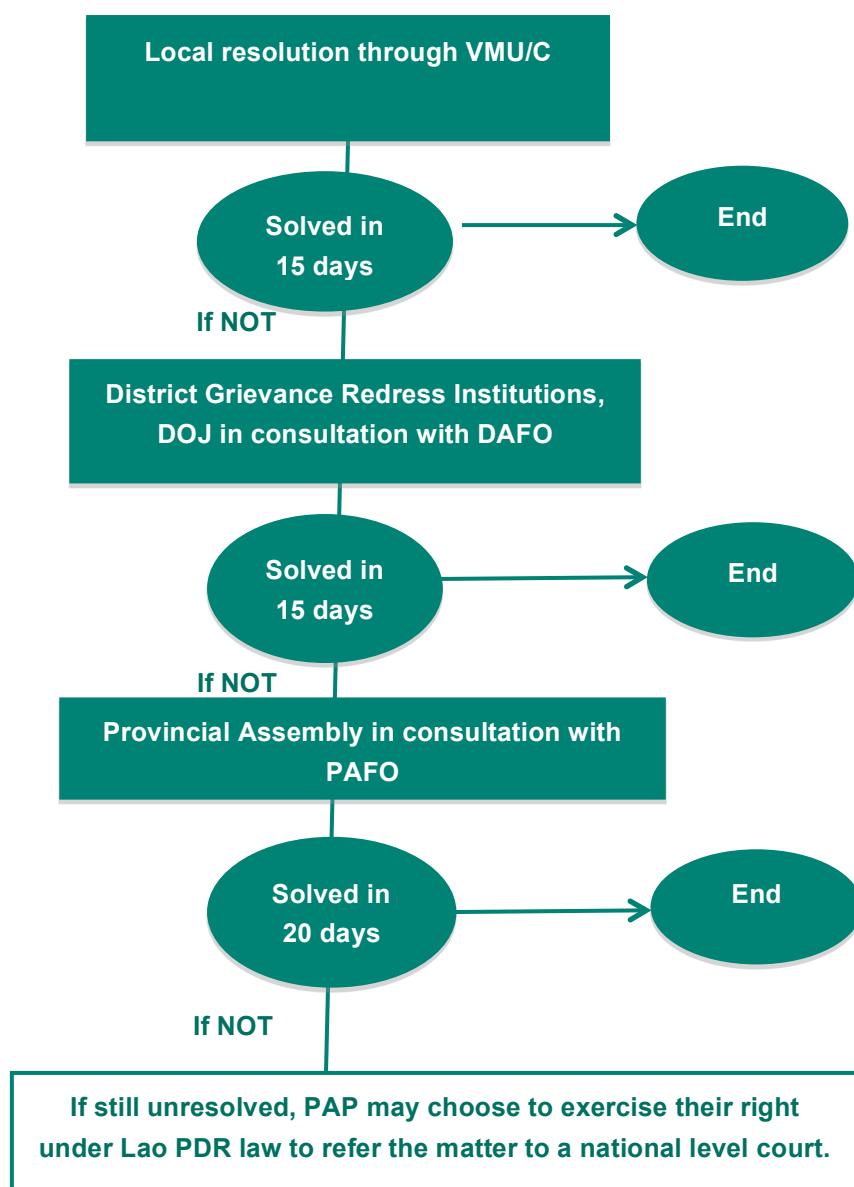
Local resolution through VMU/C

Solved in 15 days

End

If NOT

District Grievance Redress Institutions, DOJ in consultation with DAFO

Solved in 15 days

End

If NOT

Provincial Assembly in consultation with PAFO

Solved in 20 days

End

If NOT

If still unresolved, PAP may choose to exercise their right under Lao PDR law to refer the matter to a national level court.